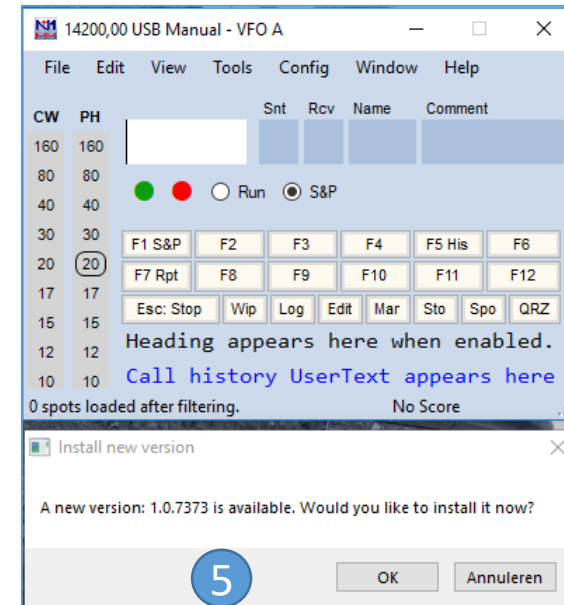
14200,00 USB Manual - VFO A

File Edit View Tools Config Window Help

CW PH
160 160
80 80
40 40
30 30
20 20
17 17
15 15
12 12
10 10

Snt Rcv Name Comment

Run S&P

| F1 S&P | F2 | F3 | F4 | F5 His | F6 |
|---|---|---|---|---|---|
| F7 Rpt | F8 | F9 | F10 | F11 | F12 |

Esc: Stop Wip Log Edit Mar Sto Spo QRZ

Heading appears here when enabled.

Call history UserText appears here

0 spots loaded after filtering. No Score

Install new version

A new version: 1.0.7373 is available. Would you like to install it now?

5

OK Annuleren